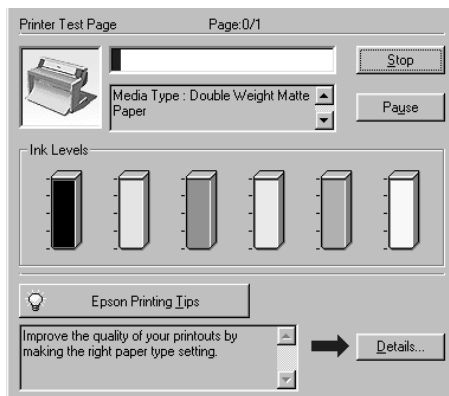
Printer Test Page Page:0/1

Stop

Media Type : Double Weight Matte Paper

Pause

Ink Levels

Epson Printing Tips

Improve the quality of your printouts by making the right paper type setting.

Details...